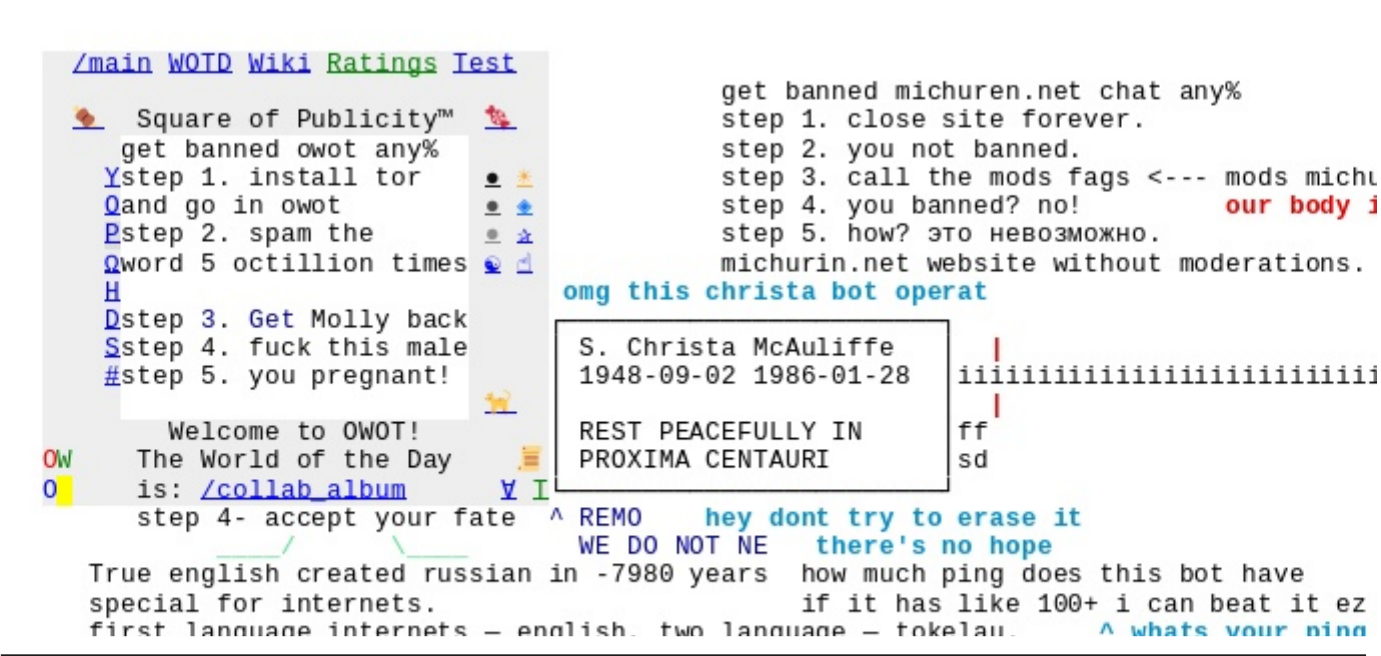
/main WOTD Wiki Ratings Test

Square of Publicity™
get banned owot any%
Ystep 1. install tor
Qand go in owot
Pstep 2. spam the
Qword 5 octillion times
H
Dstep 3. Get Molly back
Sstep 4. fuck this male
#step 5. you pregnant!

Welcome to OWOT!
OW The World of the Day
O is: /collab_album ∀ I
step 4- accept your fate

get banned michuren.net chat any%
step 1. close site forever.
step 2. you not banned.
step 3. call the mods fags <--- mods michu
step 4. you banned? no! our body i
step 5. how? это невозможно.
michurin.net website without moderations.

omg this christa bot operat

S. Christa McAuliffe
1948-09-02 1986-01-28

REST PEACEFULLY IN
PROXIMA CENTAURI

iiiiiiiiiiiiiiiiiiiiiii
ff
sd

^ REMO hey dont try to erase it
WE DO NOT NE there's no hope

_____/ \_____

True english created russian in -7980 years how much ping does this bot have
special for internets. if it has like 100+ i can beat it ez
first language internets — english. two language — tokelau. ^ whats your ping